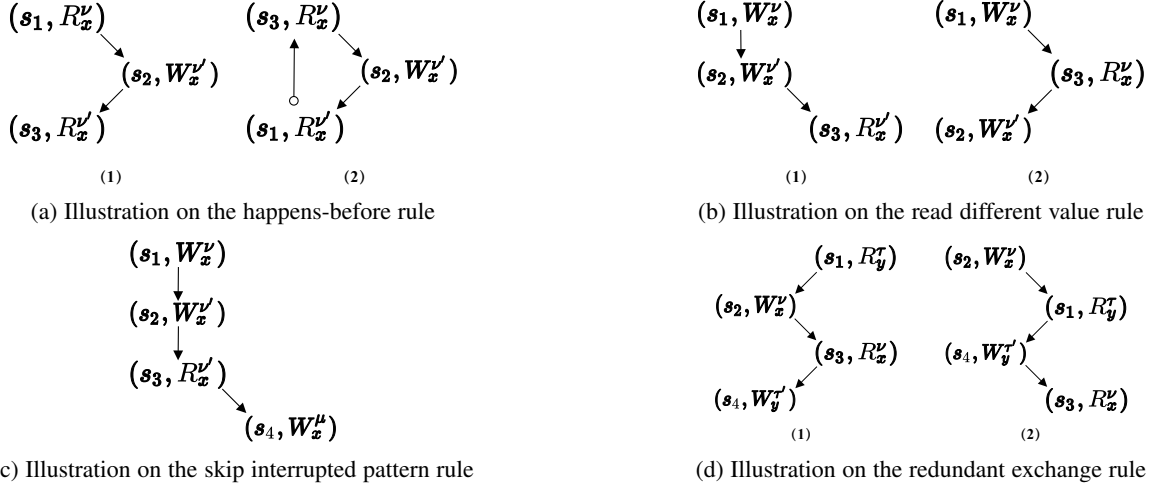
$(s_1, R_x^{\nu})$
$(s_2, W_x^{\nu'})$
$(s_3, R_x^{\nu'})$
(1)

$(s_3, R_x^{\nu})$
$(s_2, W_x^{\nu'})$
$(s_1, R_x^{\nu'})$
(2)

(a) Illustration on the happens-before rule

$(s_1, W_x^{\nu})$
$(s_2, W_x^{\nu'})$
$(s_3, R_x^{\nu'})$
(1)

$(s_1, W_x^{\nu})$
$(s_3, R_x^{\nu})$
$(s_2, W_x^{\nu'})$
(2)

(b) Illustration on the read different value rule

$(s_1, W_x^{\nu})$
$(s_2, W_x^{\nu'})$
$(s_3, R_x^{\nu'})$
$(s_4, W_x^{\mu})$

c) Illustration on the skip interrupted pattern rule

$(s_1, R_y^{\tau})$
$(s_2, W_x^{\nu})$
$(s_3, R_x^{\nu})$
$(s_4, W_y^{\tau'})$
(1)

$(s_2, W_x^{\nu})$
$(s_1, R_y^{\tau})$
$(s_4, W_y^{\tau'})$
$(s_3, R_x^{\nu})$
(2)

(d) Illustration on the redundant exchange rule